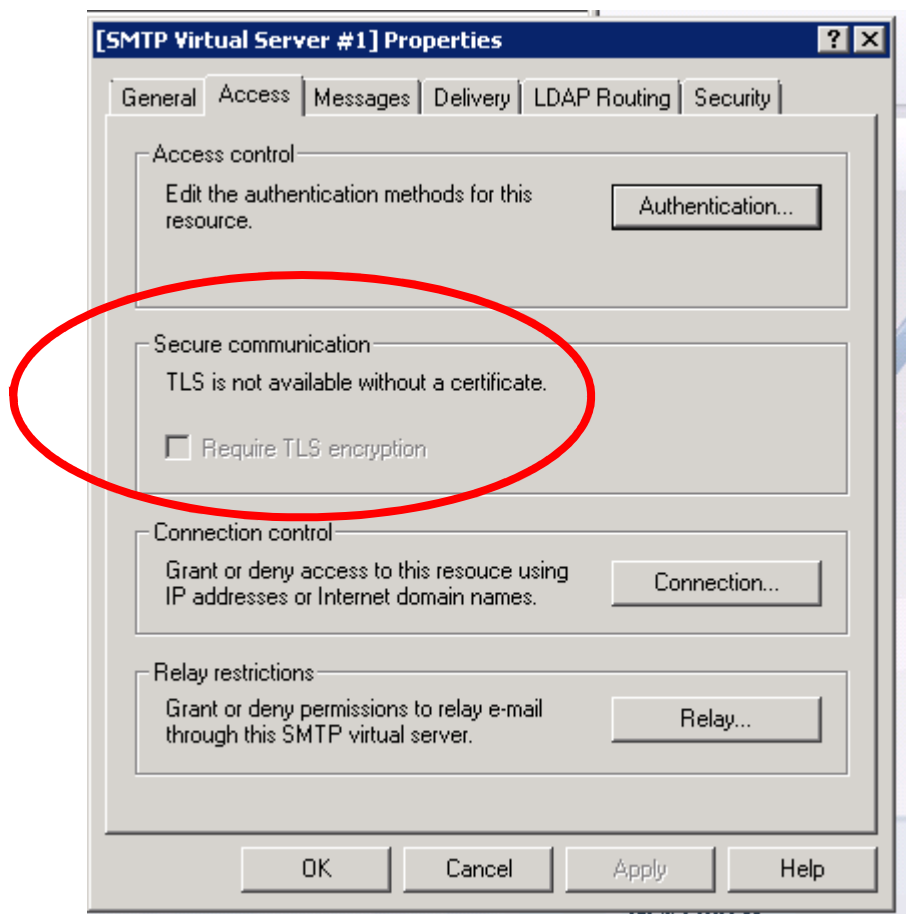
[SMTP Virtual Server #1] Properties

?

General | Access | Messages | Delivery | LDAP Routing | Security

Access control

Edit the authentication methods for this resource.

Authentication...

Secure communication

TLS is not available without a certificate.

Require TLS encryption

Connection control

Grant or deny access to this resouce using IP addresses or Internet domain names.

Connection...

Relay restrictions

Grant or deny permissions to relay e-mail through this SMTP virtual server.

Relay...

OK | Cancel | Apply | Help